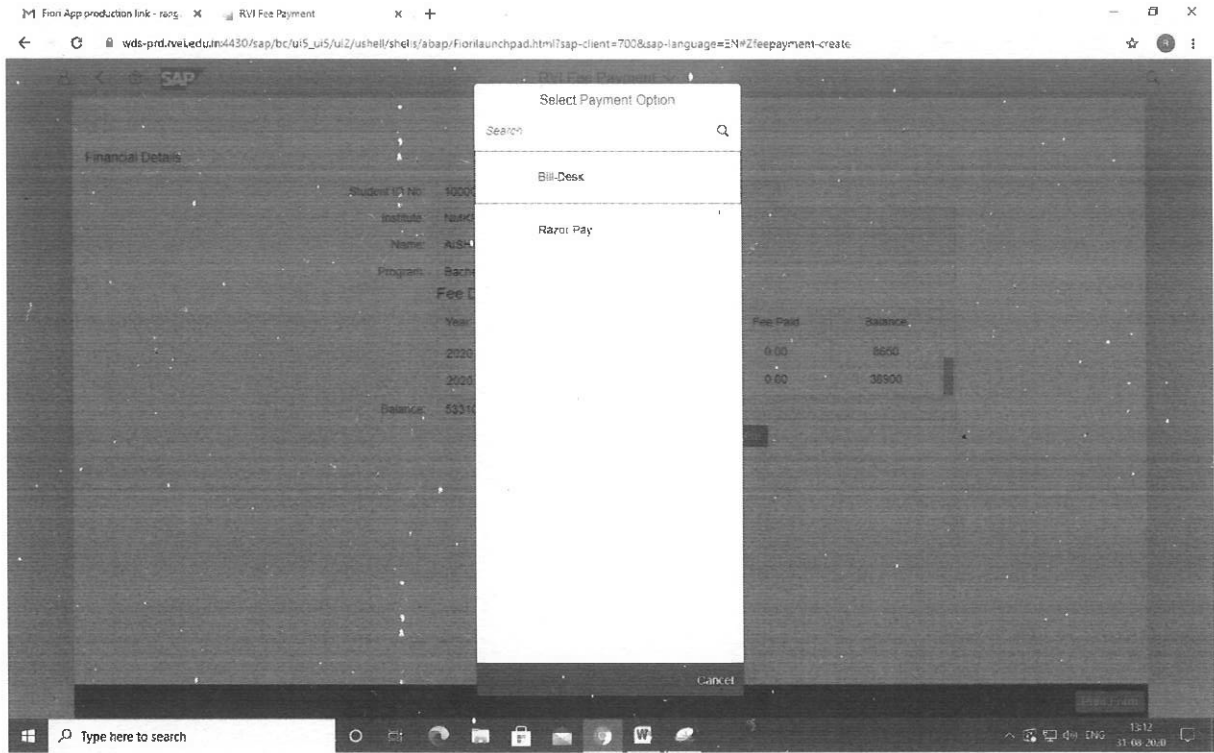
Fiori App production link - rang... ×
RVI Fee Payment ×
+

wds-prd.rvei.edu.in:4430/sap/bc/ui5_ui5/ui2/ushell/shells/abap/Fiorilaunchpad.html?sap-client=700&sap-language=EN#Zfeepayment-create

SAP
RVI Fee Payment

Financial Details

Student ID No: 1000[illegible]
Institute: Nutri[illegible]
Name: AIS-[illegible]
Program: Bache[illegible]

Fee D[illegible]

| Year | Fee Paid | Balance |
|---|---|---|
| 2020 | 0.00 | 8660 |
| 2020 | 0.00 | 38900 |

Balance: 5331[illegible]

Select Payment Option

Search

Bill-Desk

Razor Pay

Cancel

Type here to search

ENG 13:12 31-08-2020